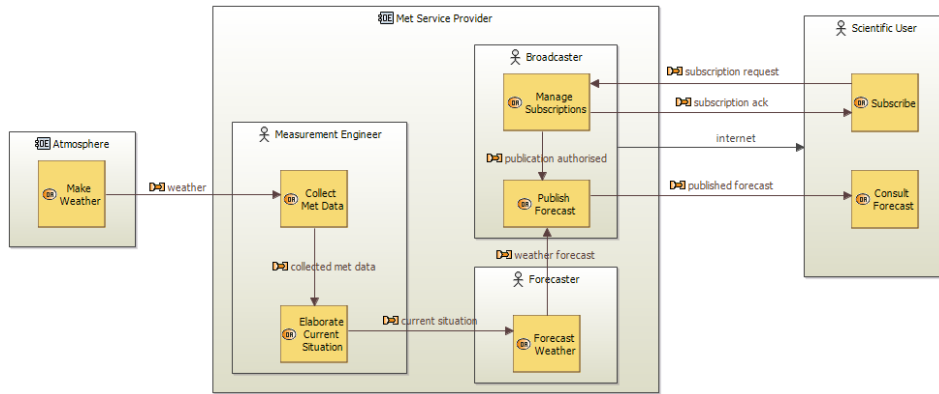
Met Service Provider

Atmosphere

Make Weather

weather

Measurement Engineer

Collect Met Data

collected met data

Elaborate Current Situation

current situation

Broadcaster

Manage Subscriptions

publication authorised

Publish Forecast

weather forecast

Forecaster

Forecast Weather

Scientific User

subscription request

subscription ack

internet

published forecast

Subscribe

Consult Forecast